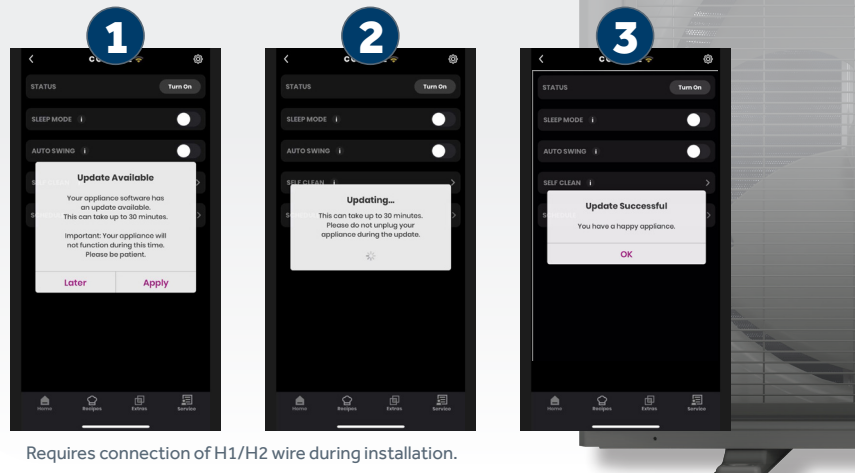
1

STATUS Turn On

SLEEP MODE i

AUTO SWING i

Update Available

Your appliance software has an update available. This can take up to 30 minutes.

Important: Your appliance will not function during this time. Please be patient.

Later Apply

Home Recipes Extras Service

2

STATUS Turn On

SLEEP MODE i

AUTO SWING i

SELF CLEAN

Updating...

This can take up to 30 minutes. Please do not unplug your appliance during the update.

Home Recipes Extras Service

3

STATUS Turn On

SLEEP MODE i

AUTO SWING i

SELF CLEAN i

Update Successful

You have a happy appliance.

OK

Home Recipes Extras Service

Requires connection of H1/H2 wire during installation.